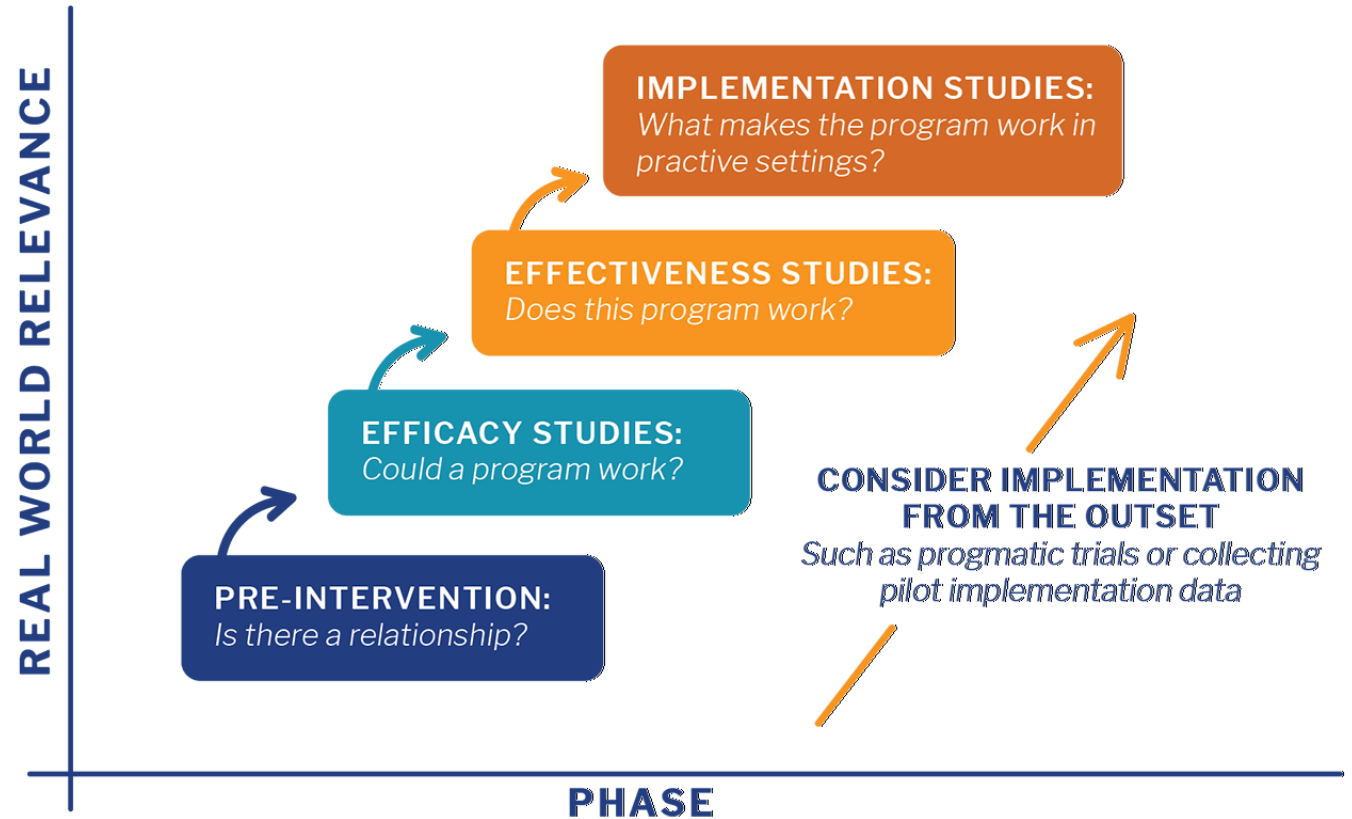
REAL WORLD RELEVANCE

IMPLEMENTATION STUDIES:
What makes the program work in practive settings?

EFFECTIVENESS STUDIES:
Does this program work?

EFFICACY STUDIES:
Could a program work?

PRE-INTERVENTION:
Is there a relationship?

CONSIDER IMPLEMENTATION FROM THE OUTSET
Such as progmatic trials or collecting pilot implementation data

PHASE